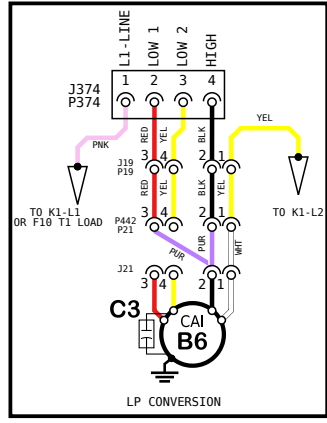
L1-LINE
LOW 1
LOW 2
HIGH

J374
P374

1 2 3 4

RED
YEL
BLK
PNK
YEL

J19
P19

3 4 2 1

RED
YEL
BLK
YEL

TO K1-L1
OR F10 T1 LOAD

TO K1-L2

P442
P21

3 4 2 1

PUR
PUR
WHT

J21

3 4 2 1

C3

CAI
B6

LP CONVERSION